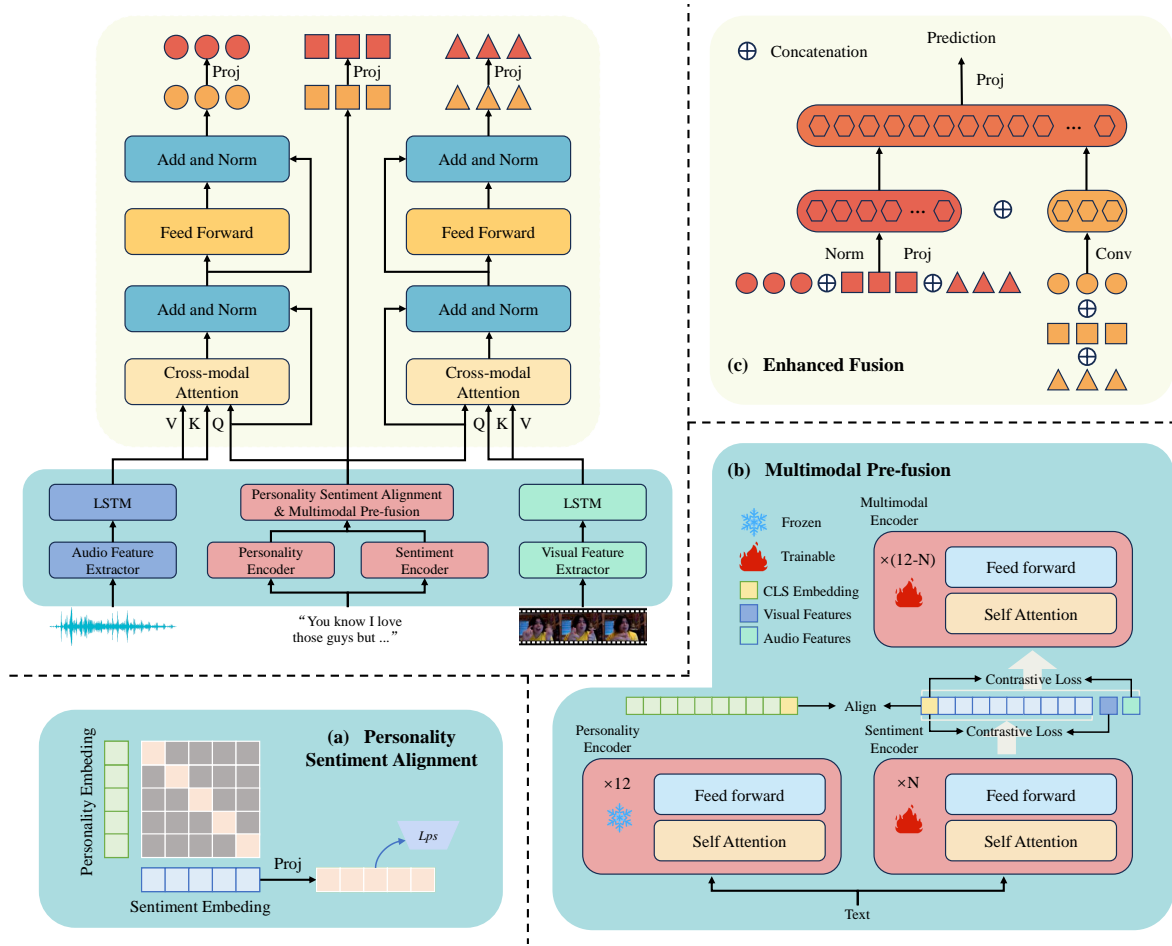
Proj
Proj
Proj
Add and Norm
Add and Norm
Feed Forward
Feed Forward
Add and Norm
Add and Norm
Cross-modal Attention
Cross-modal Attention
V K Q
Q K V
LSTM
Personality Sentiment Alignment & Multimodal Pre-fusion
LSTM
Audio Feature Extractor
Personality Encoder
Sentiment Encoder
Visual Feature Extractor
"You know I love those guys but ..."

⊕ Concatenation
Prediction
Proj
...
... ⊕
Norm
Proj
Conv
(c) Enhanced Fusion

(b) Multimodal Pre-fusion
Frozen
Trainable
CLS Embedding
Visual Features
Audio Features
Multimodal Encoder
×(12-N)
Feed forward
Self Attention
Contrastive Loss
Align
Contrastive Loss
Personality Encoder
Sentiment Encoder
×12
Feed forward
Self Attention
×N
Feed forward
Self Attention
Text

(a) Personality Sentiment Alignment
Personality Embeding
Proj
$L_{PS}$
Sentiment Embeding